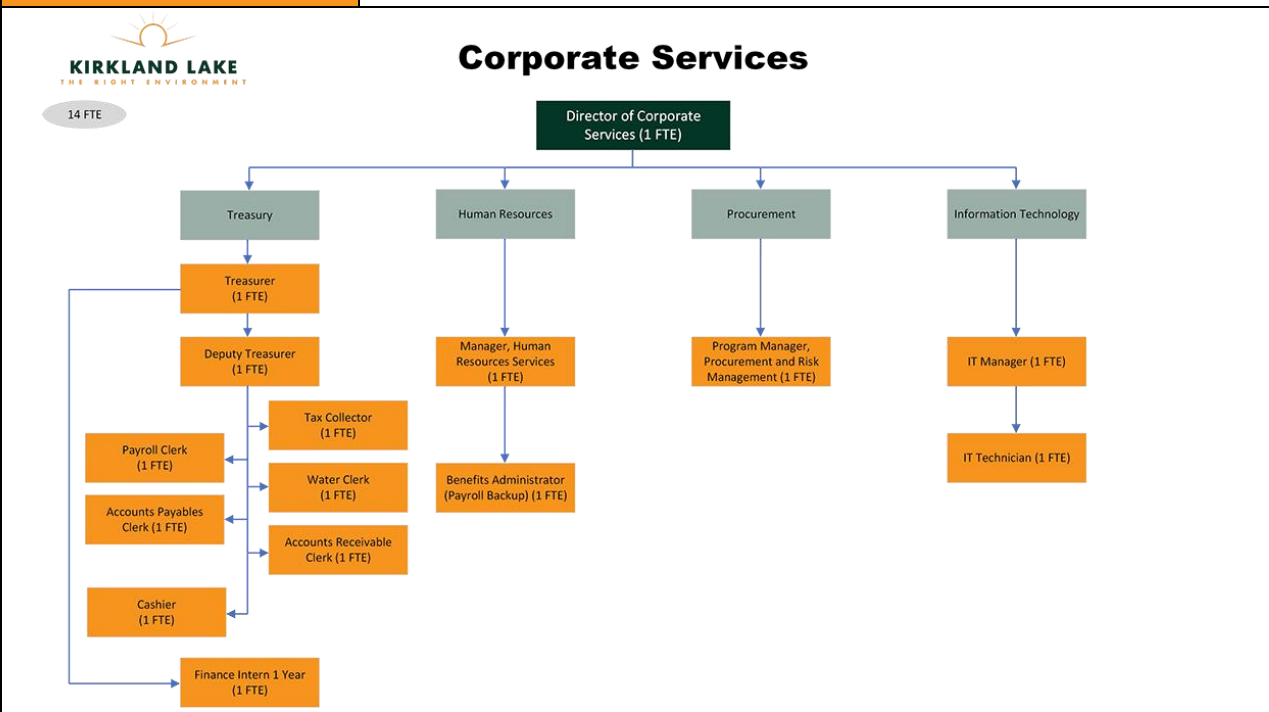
KIRKLAND LAKE
THE RIGHT ENVIRONMENT

14 FTE

Corporate Services

Director of Corporate Services (1 FTE)

Treasury

Human Resources

Procurement

Information Technology

Treasurer (1 FTE)

Deputy Treasurer (1 FTE)

Tax Collector (1 FTE)

Payroll Clerk (1 FTE)

Water Clerk (1 FTE)

Accounts Payables Clerk (1 FTE)

Accounts Receivable Clerk (1 FTE)

Cashier (1 FTE)

Finance Intern 1 Year (1 FTE)

Manager, Human Resources Services (1 FTE)

Benefits Administrator (Payroll Backup) (1 FTE)

Program Manager, Procurement and Risk Management (1 FTE)

IT Manager (1 FTE)

IT Technician (1 FTE)